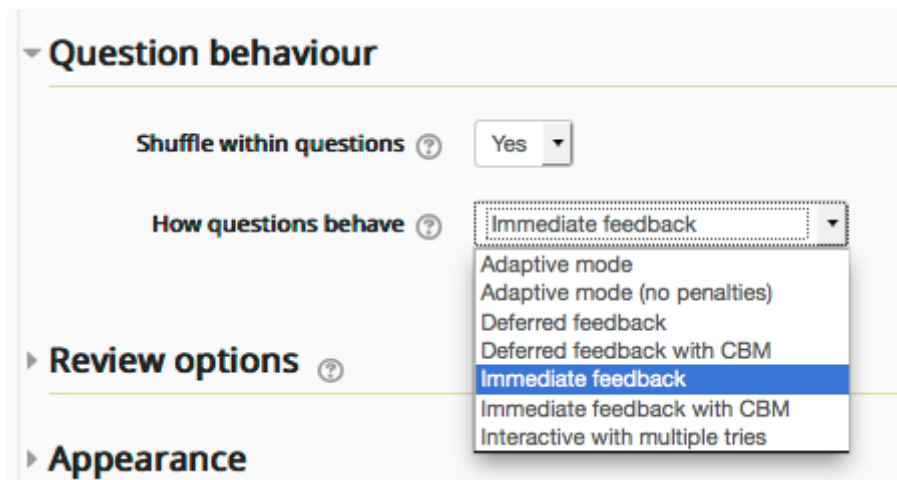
Question behaviour

Shuffle within questions

Yes

How questions behave

Immediate feedback

Adaptive mode
Adaptive mode (no penalties)
Deferred feedback
Deferred feedback with CBM
Immediate feedback
Immediate feedback with CBM
Interactive with multiple tries

Review options

Appearance